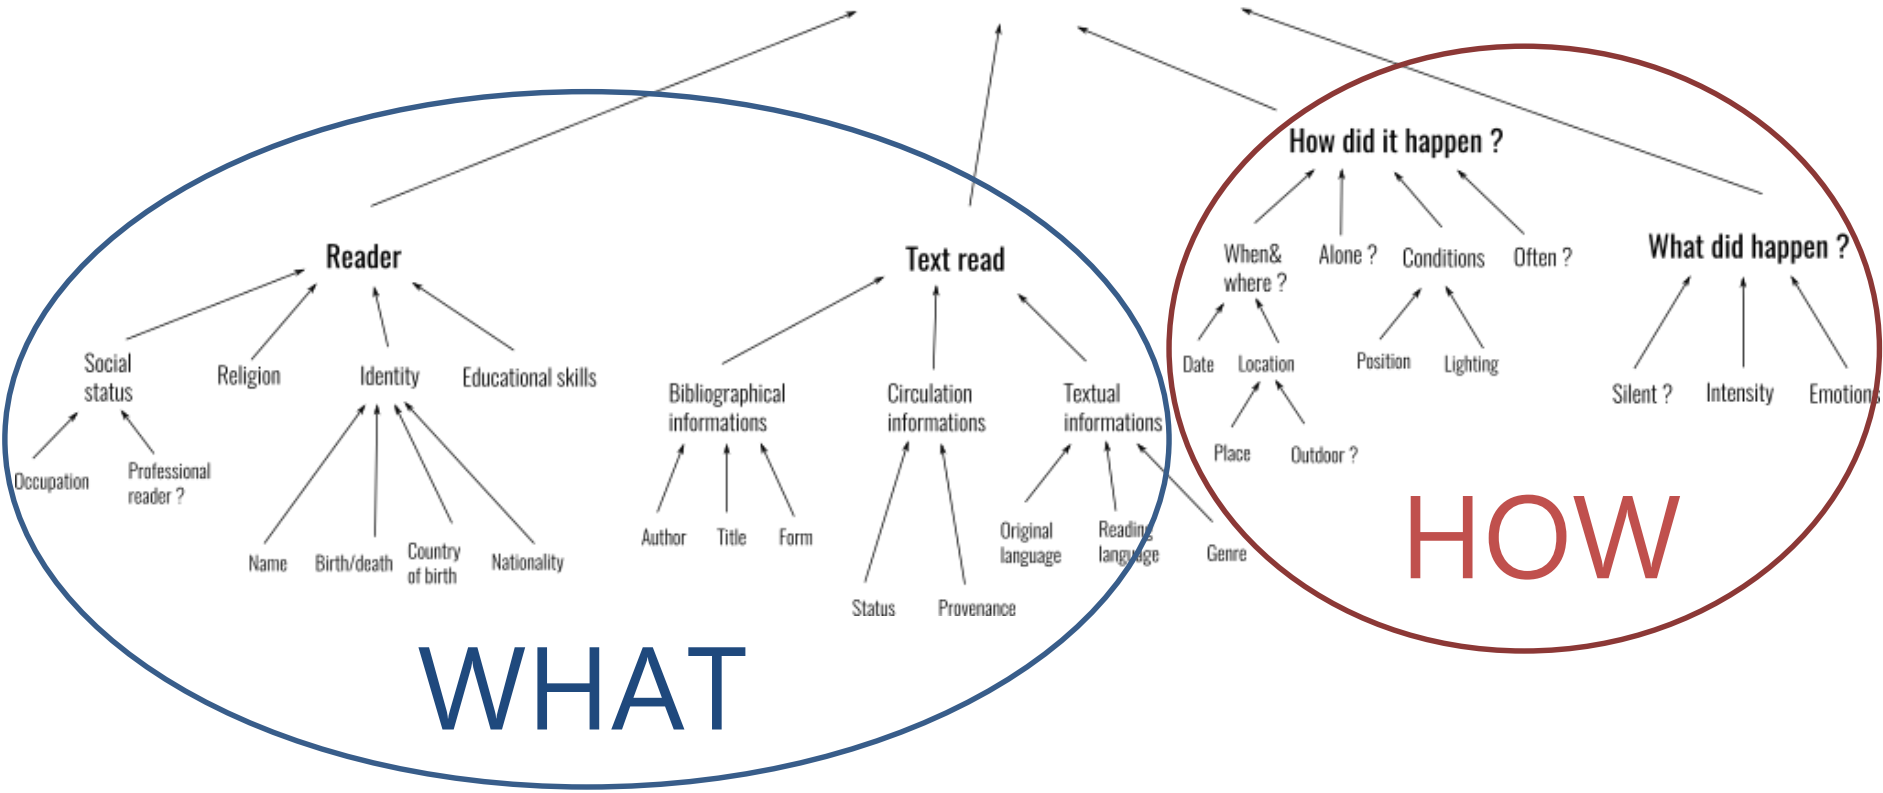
How did it happen ?

What did happen ?

Reader

Text read

Social status

Religion

Identity

Educational skills

Occupation

Professional reader ?

Name

Birth/death

Country of birth

Nationality

Bibliographical informations

Circulation informations

Textual informations

Author

Title

Form

Status

Provenance

Original language

Reading language

Genre

When& where ?

Alone ?

Conditions

Often ?

Date

Location

Position

Lighting

Place

Outdoor ?

Silent ?

Intensity

Emotions

HOW

WHAT